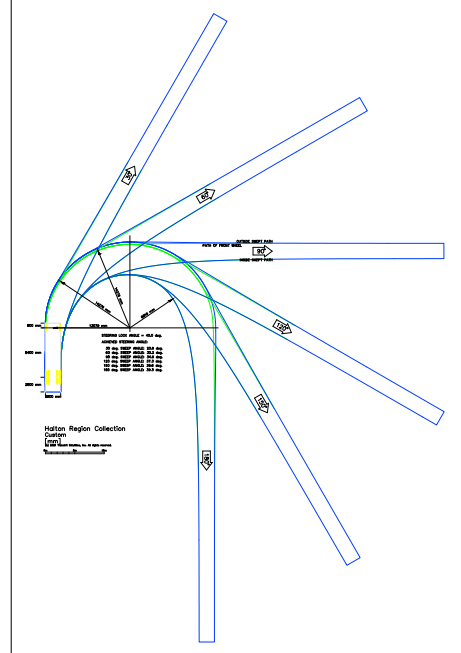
30°

60°

90°

120°

150°

180°

OUTSIDE SWEPT PATH

PATH OF FRONT WHEEL

INSIDE SWEPT PATH

12670 mm

STEERING LOCK ANGLE = 40.0 deg.

ACHIEVED STEERING ANGLE:

30 deg. SWEEP ANGLE: 25.6 deg.
60 deg. SWEEP ANGLE: 33.3 deg.
90 deg. SWEEP ANGLE: 34.8 deg.
120 deg. SWEEP ANGLE: 37.0 deg.
150 deg. SWEEP ANGLE: 39.6 deg.
180 deg. SWEEP ANGLE: 39.5 deg.

Halton Region Collection
Custom
[mm]

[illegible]